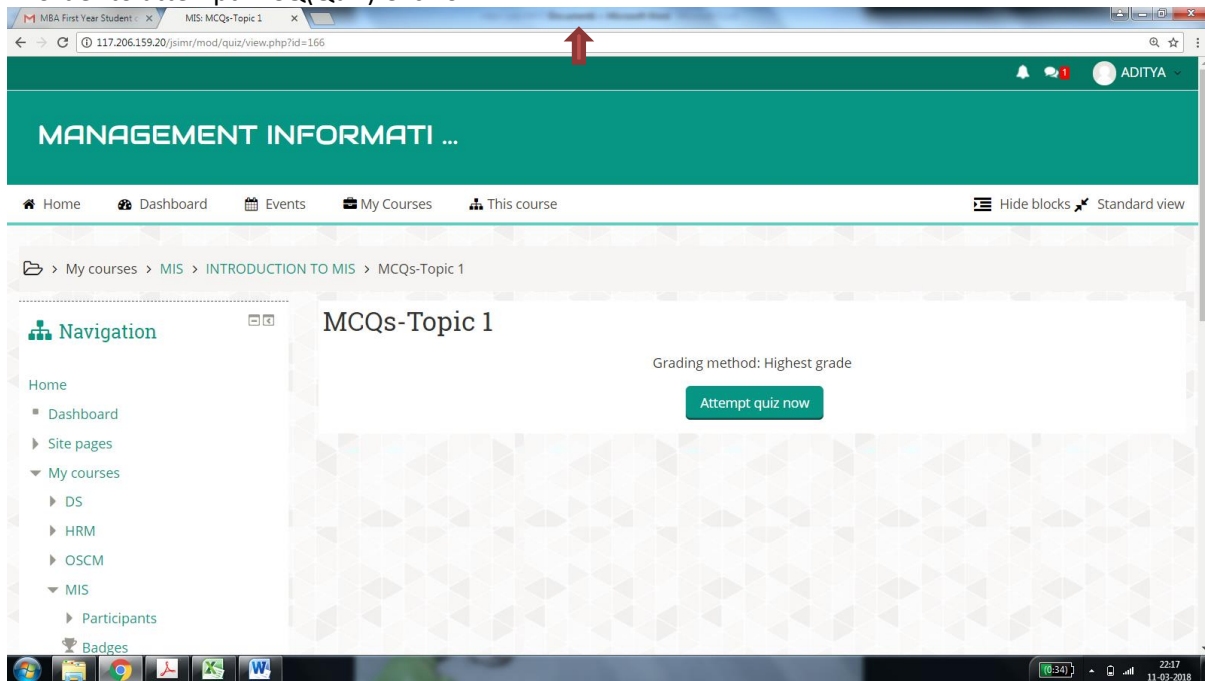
M MBA First Year Student × MIS: MCQs-Topic 1 ×

117.206.159.20/jsimr/mod/quiz/view.php?id=166

1 ADITYA

MANAGEMENT INFORMATI ...

Home Dashboard Events My Courses This course Hide blocks Standard view

> My courses > MIS > INTRODUCTION TO MIS > MCQs-Topic 1

Navigation

Home
Dashboard
Site pages
My courses
DS
HRM
OSCM
MIS
Participants
Badges

MCQs-Topic 1

Grading method: Highest grade

Attempt quiz now

(0:34) 22:17 11-03-2018